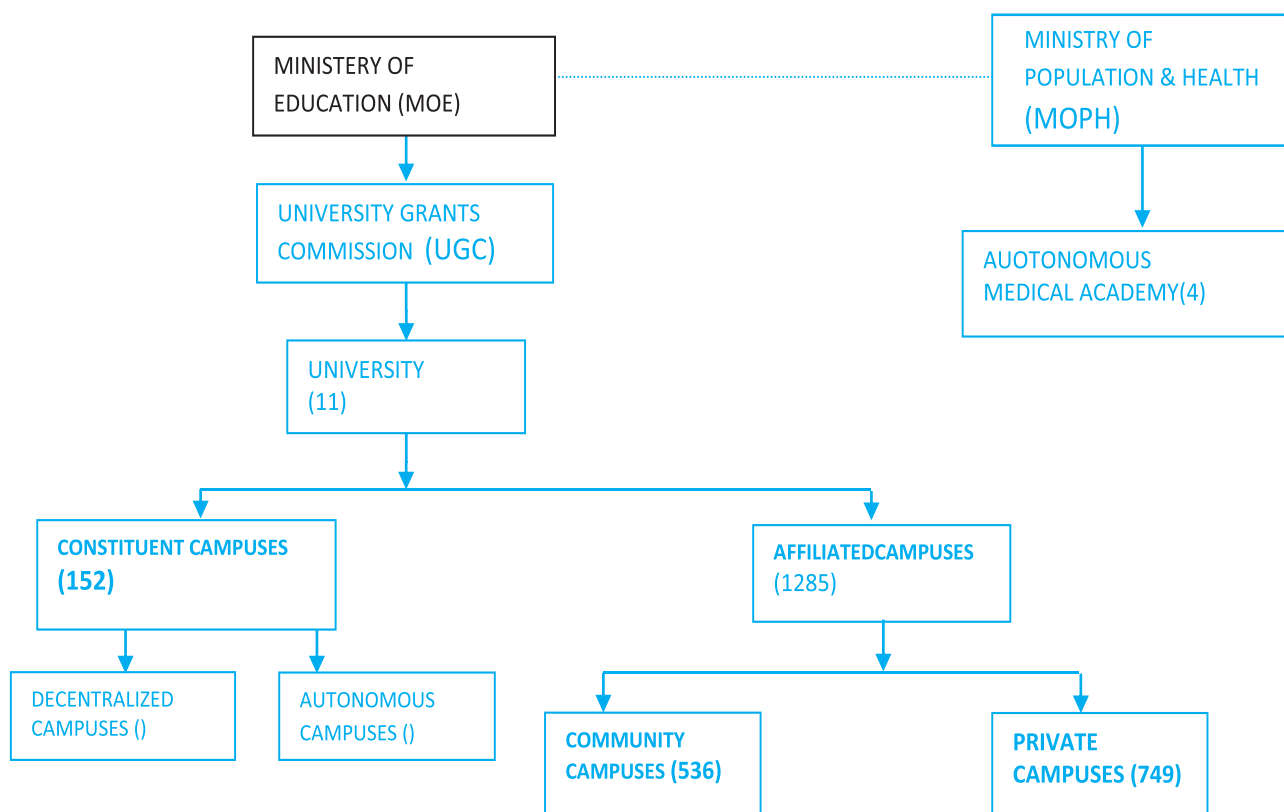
MINISTRY OF EDUCATION (MOE)

MINISTRY OF POPULATION & HEALTH (MOPH)

UNIVERSITY GRANTS COMMISSION (UGC)

AUOTONOMOUS MEDICAL ACADEMY(4)

UNIVERSITY (11)

CONSTITUENT CAMPUSES (152)

AFFILIATEDCAMPUSES (1285)

DECENTRALIZED CAMPUSES ()

AUTONOMOUS CAMPUSES ()

COMMUNITY CAMPUSES (536)

PRIVATE CAMPUSES (749)